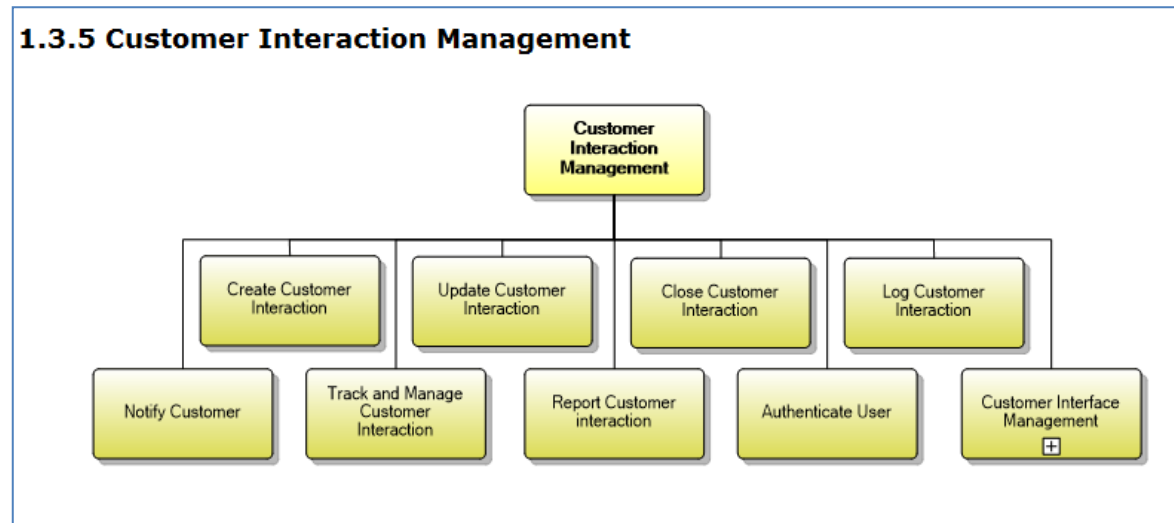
1.3.5 Customer Interaction Management

Customer Interaction Management

Create Customer Interaction

Update Customer Interaction

Close Customer Interaction

Log Customer Interaction

Notify Customer

Track and Manage Customer Interaction

Report Customer interaction

Authenticate User

Customer Interface Management